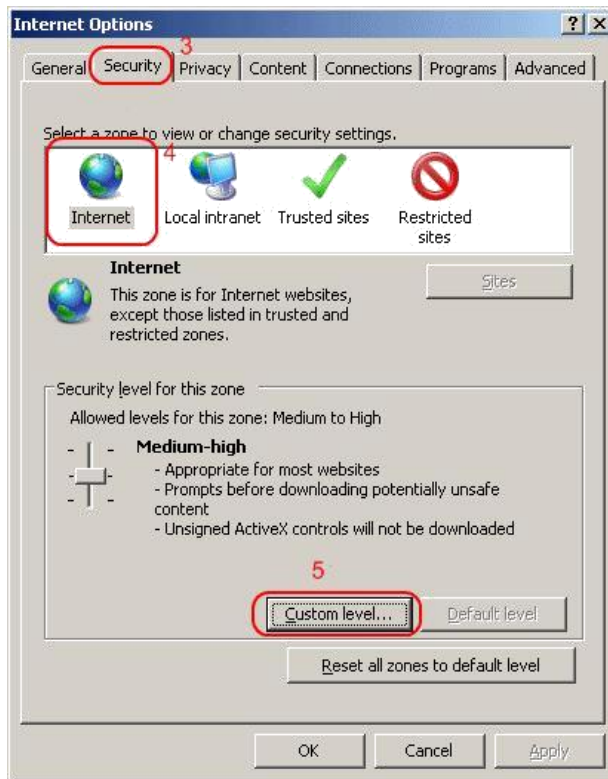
Internet Options

? X

3

General | Security | Privacy | Content | Connections | Programs | Advanced

Select a zone to view or change security settings.

4

Internet | Local intranet | Trusted sites | Restricted sites

Internet

This zone is for Internet websites, except those listed in trusted and restricted zones.

Sites

Security level for this zone

Allowed levels for this zone: Medium to High

Medium-high

- Appropriate for most websites
- Prompts before downloading potentially unsafe content
- Unsigned ActiveX controls will not be downloaded

5

Custom level... | Default level

Reset all zones to default level

OK | Cancel | Apply